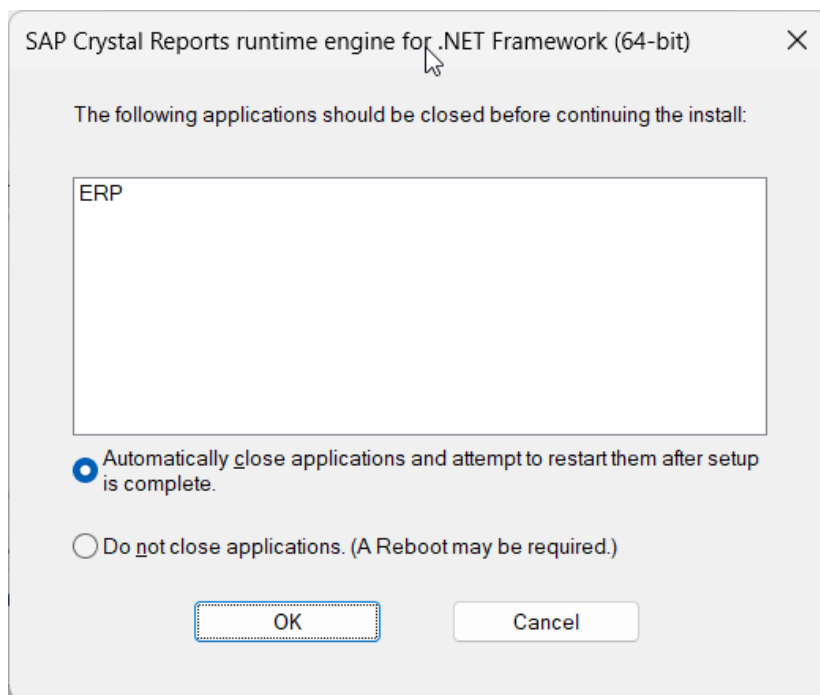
SAP Crystal Reports runtime engine for .NET Framework (64-bit)

The following applications should be closed before continuing the install:

ERP

Automatically close applications and attempt to restart them after setup is complete.

Do not close applications. (A Reboot may be required.)

OK

Cancel